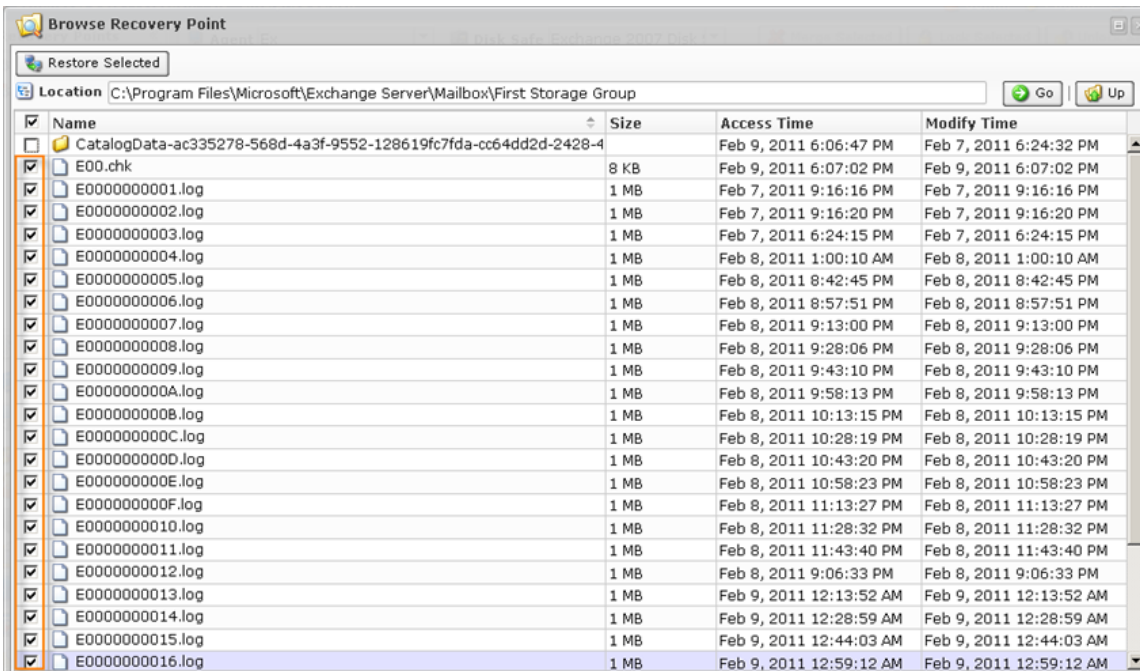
Browse Recovery Point

Restore Selected

Location C:\Program Files\Microsoft\Exchange Server\Mailbox\First Storage Group

Go | Up

| Name | Size | Access Time | Modify Time |
|---|---|---|---|
| CatalogData-ac335278-568d-4a3f-9552-128619fc7fda-cc64dd2d-2428-4 | | Feb 9, 2011 6:06:47 PM | Feb 7, 2011 6:24:32 PM |
| E00.chk | 8 KB | Feb 9, 2011 6:07:02 PM | Feb 9, 2011 6:07:02 PM |
| E0000000001.log | 1 MB | Feb 7, 2011 9:16:16 PM | Feb 7, 2011 9:16:16 PM |
| E0000000002.log | 1 MB | Feb 7, 2011 9:16:20 PM | Feb 7, 2011 9:16:20 PM |
| E0000000003.log | 1 MB | Feb 7, 2011 6:24:15 PM | Feb 7, 2011 6:24:15 PM |
| E0000000004.log | 1 MB | Feb 8, 2011 1:00:10 AM | Feb 8, 2011 1:00:10 AM |
| E0000000005.log | 1 MB | Feb 8, 2011 8:42:45 PM | Feb 8, 2011 8:42:45 PM |
| E0000000006.log | 1 MB | Feb 8, 2011 8:57:51 PM | Feb 8, 2011 8:57:51 PM |
| E0000000007.log | 1 MB | Feb 8, 2011 9:13:00 PM | Feb 8, 2011 9:13:00 PM |
| E0000000008.log | 1 MB | Feb 8, 2011 9:28:06 PM | Feb 8, 2011 9:28:06 PM |
| E0000000009.log | 1 MB | Feb 8, 2011 9:43:10 PM | Feb 8, 2011 9:43:10 PM |
| E000000000A.log | 1 MB | Feb 8, 2011 9:58:13 PM | Feb 8, 2011 9:58:13 PM |
| E000000000B.log | 1 MB | Feb 8, 2011 10:13:15 PM | Feb 8, 2011 10:13:15 PM |
| E000000000C.log | 1 MB | Feb 8, 2011 10:28:19 PM | Feb 8, 2011 10:28:19 PM |
| E000000000D.log | 1 MB | Feb 8, 2011 10:43:20 PM | Feb 8, 2011 10:43:20 PM |
| E000000000E.log | 1 MB | Feb 8, 2011 10:58:23 PM | Feb 8, 2011 10:58:23 PM |
| E000000000F.log | 1 MB | Feb 8, 2011 11:13:27 PM | Feb 8, 2011 11:13:27 PM |
| E0000000010.log | 1 MB | Feb 8, 2011 11:28:32 PM | Feb 8, 2011 11:28:32 PM |
| E0000000011.log | 1 MB | Feb 8, 2011 11:43:40 PM | Feb 8, 2011 11:43:40 PM |
| E0000000012.log | 1 MB | Feb 8, 2011 9:06:33 PM | Feb 8, 2011 9:06:33 PM |
| E0000000013.log | 1 MB | Feb 9, 2011 12:13:52 AM | Feb 9, 2011 12:13:52 AM |
| E0000000014.log | 1 MB | Feb 9, 2011 12:28:59 AM | Feb 9, 2011 12:28:59 AM |
| E0000000015.log | 1 MB | Feb 9, 2011 12:44:03 AM | Feb 9, 2011 12:44:03 AM |
| E0000000016.log | 1 MB | Feb 9, 2011 12:59:12 AM | Feb 9, 2011 12:59:12 AM |